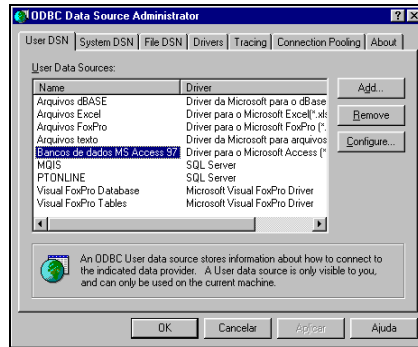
ODBC Data Source Administrator

User DSN | System DSN | File DSN | Drivers | Tracing | Connection Pooling | About

User Data Sources:

| Name | Driver |
|---|---|
| Arquivos dBASE | Driver da Microsoft para o dBase |
| Arquivos Excel | Driver para o Microsoft Excel(*.xls |
| Arquivos FoxPro | Driver para o Microsoft FoxPro (*. |
| Arquivos texto | Driver da Microsoft para arquivos |
| Bancos de dados MS Access 97 | Driver para o Microsoft Access (* |
| MQIS | SQL Server |
| PTONLINE | SQL Server |
| Visual FoxPro Database | Microsoft Visual FoxPro Driver |
| Visual FoxPro Tables | Microsoft Visual FoxPro Driver |

Add...
Remove
Configure...

An ODBC User data source stores information about how to connect to the indicated data provider. A User data source is only visible to you, and can only be used on the current machine.

OK | Cancelar | Aplicar | Ajuda